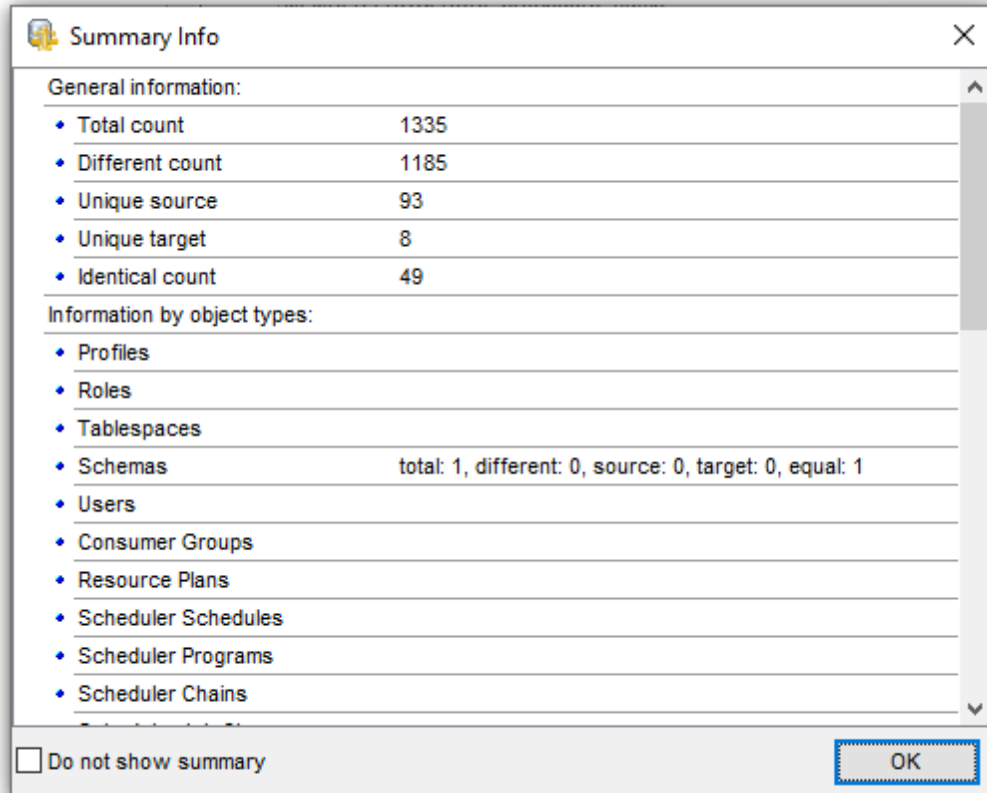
Summary Info

General information:

| | |
|---|---|
| • Total count | 1335 |
| • Different count | 1185 |
| • Unique source | 93 |
| • Unique target | 8 |
| • Identical count | 49 |

Information by object types:

| | |
|---|---|
| • Profiles | |
| • Roles | |
| • Tablespaces | |
| • Schemas | total: 1, different: 0, source: 0, target: 0, equal: 1 |
| • Users | |
| • Consumer Groups | |
| • Resource Plans | |
| • Scheduler Schedules | |
| • Scheduler Programs | |
| • Scheduler Chains | |

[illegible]

Do not show summary

OK